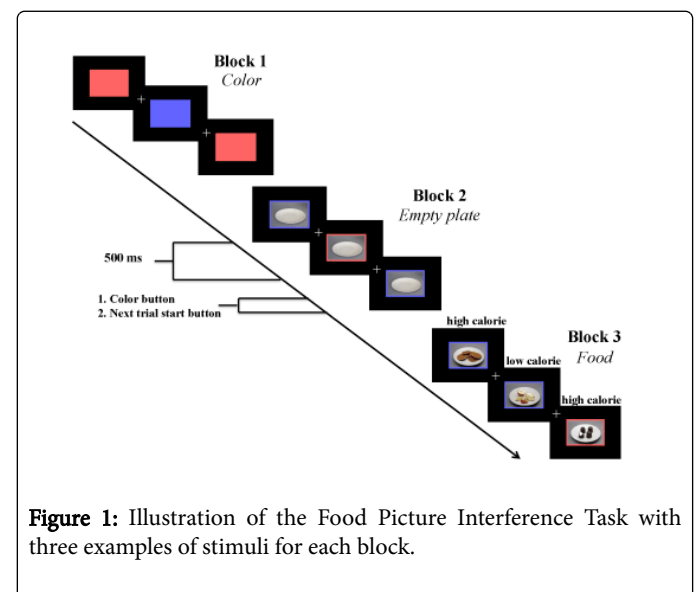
Block 1
Color

+

+

Block 2
Empty plate

+

+

500 ms

1. Color button
2. Next trial start button

high calorie

Block 3
Food

+

low calorie

+

high calorie

Figure 1: Illustration of the Food Picture Interference Task with three examples of stimuli for each block.